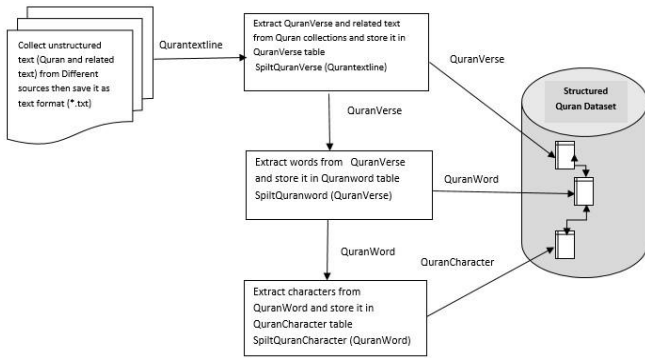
Collect unstructured text (Quran and related text) from Different sources then save it as text format (*.txt)

Qurantextline

Extract QuranVerse and related text from Quran collections and store it in QuranVerse table
SpiltQuranVerse (Qurantextline)

QuranVerse

QuranVerse

Structured Quran Dataset

Extract words from QuranVerse and store it in Quranword table
SpiltQuranword (QuranVerse)

QuranWord

QuranWord

QuranCharacter

Extract characters from QuranWord and store it in QuranCharacter table
SpiltQuranCharacter (QuranWord)